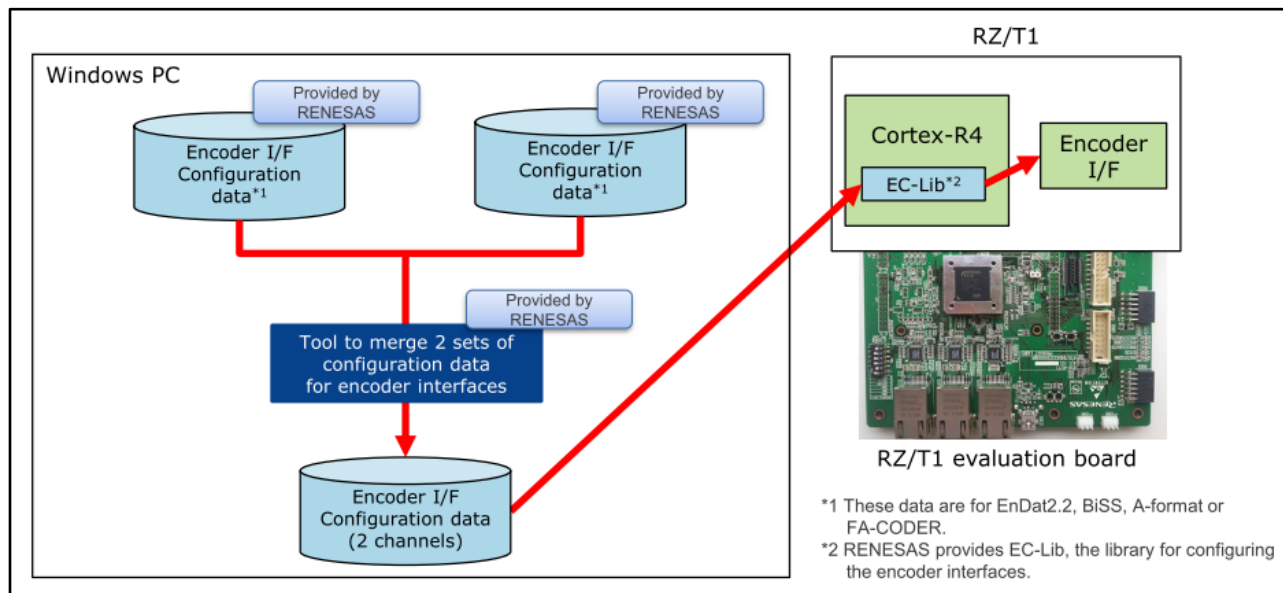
Windows PC

Provided by RENESAS

Encoder I/F Configuration data$^{*1}$

Provided by RENESAS

Encoder I/F Configuration data$^{*1}$

Provided by RENESAS

Tool to merge 2 sets of configuration data for encoder interfaces

Encoder I/F Configuration data (2 channels)

RZ/T1

Cortex-R4

EC-Lib$^{*2}$

Encoder I/F

RENESAS

RZ/T1 evaluation board

*1 These data are for EnDat2.2, BiSS, A-format or FA-CODER.

*2 RENESAS provides EC-Lib, the library for configuring the encoder interfaces.